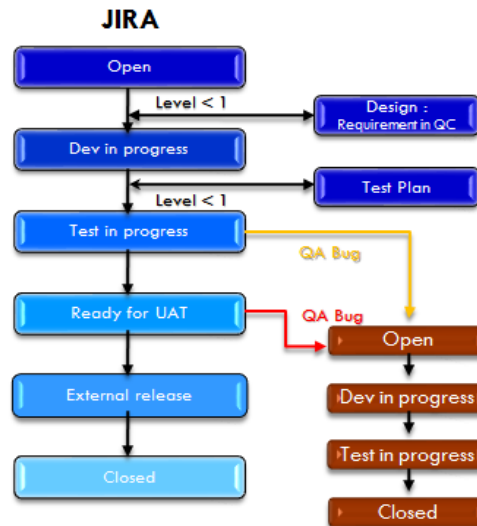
JIRA

Open

Level < 1

Design : Requirement in QC

Dev in progress

Level < 1

Test Plan

Test in progress

QA Bug

Ready for UAT

QA Bug

Open

External release

Dev in progress

Test in progress

Closed

Closed